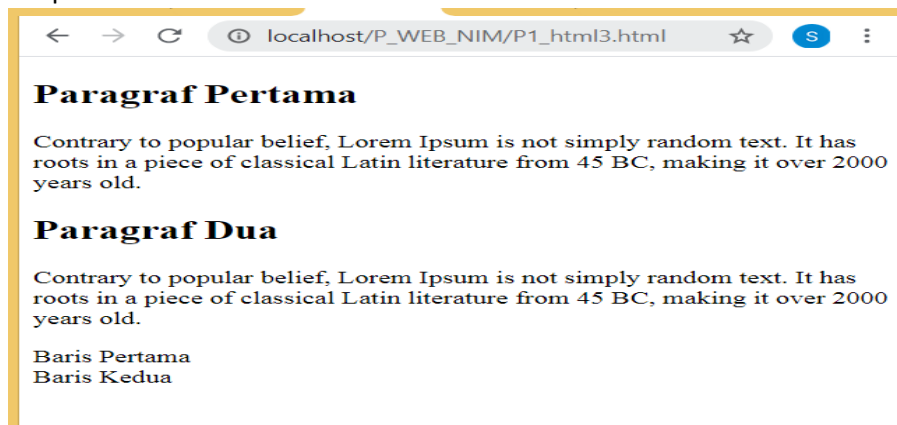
localhost/P_WEB_NIM/P1_html3.html

S

Paragraf Pertama

Contrary to popular belief, Lorem Ipsum is not simply random text. It has roots in a piece of classical Latin literature from 45 BC, making it over 2000 years old.

Paragraf Dua

Contrary to popular belief, Lorem Ipsum is not simply random text. It has roots in a piece of classical Latin literature from 45 BC, making it over 2000 years old.

Baris Pertama
Baris Kedua